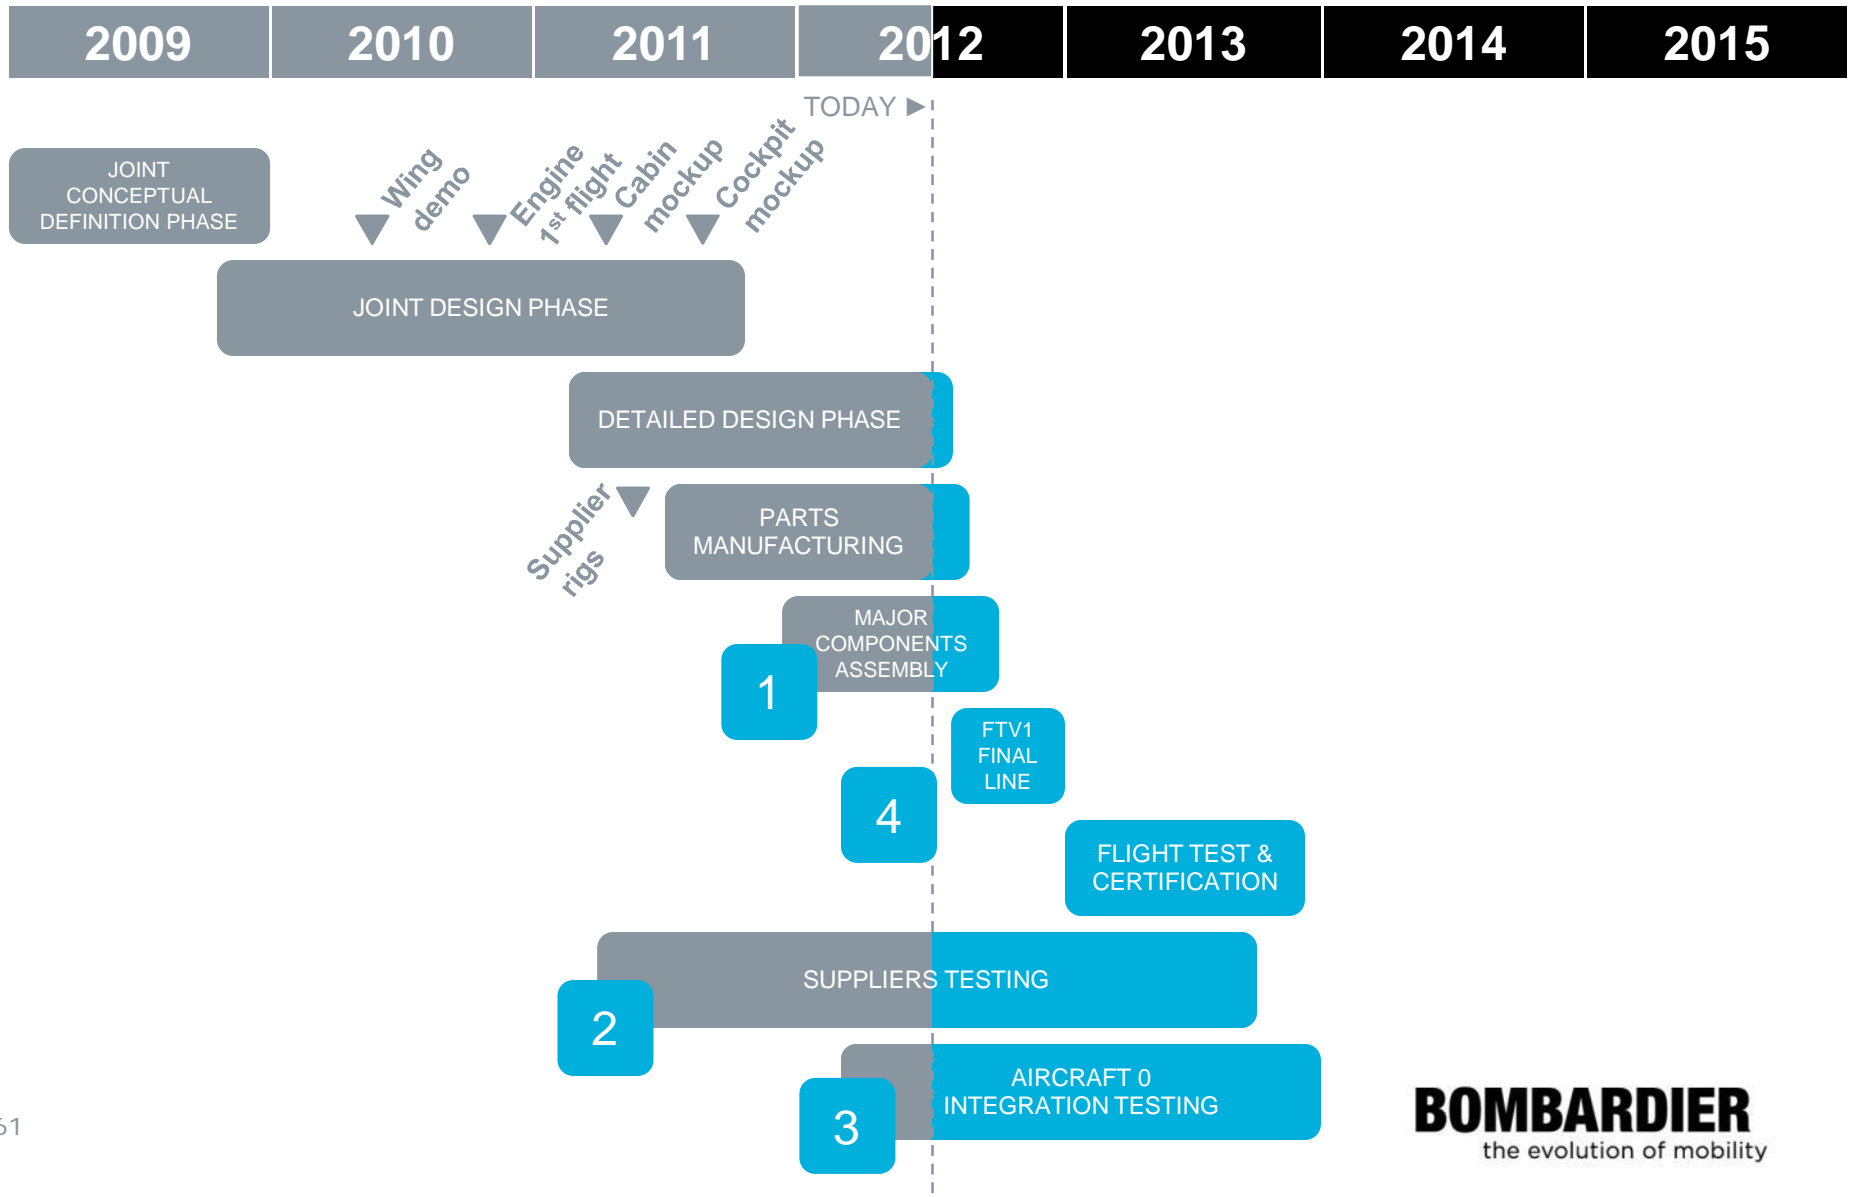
| 2009 | 2010 | 2011 | 2012 | 2013 | 2014 | 2015 |
|---|---|---|---|---|---|---|

TODAY ►

JOINT CONCEPTUAL DEFINITION PHASE

Wing demo

Engine $1^{st}$ flight

Cabin mockup

Cockpit mockup

JOINT DESIGN PHASE

DETAILED DESIGN PHASE

Supplier rigs

PARTS MANUFACTURING

MAJOR COMPONENTS ASSEMBLY

1

FTV1 FINAL LINE

4

FLIGHT TEST & CERTIFICATION

SUPPLIERS TESTING

2

AIRCRAFT 0 INTEGRATION TESTING

3

BOMBARDIER
the evolution of mobility

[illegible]1